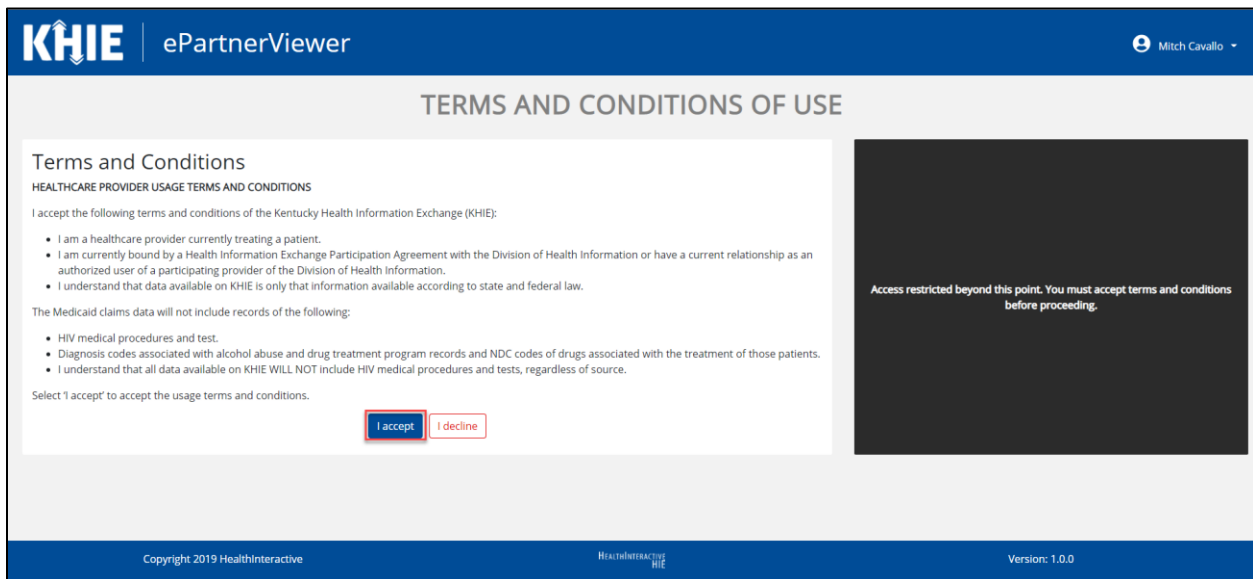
KHIE | ePartnerViewer

Mitch Cavallo

TERMS AND CONDITIONS OF USE

Terms and Conditions

HEALTHCARE PROVIDER USAGE TERMS AND CONDITIONS

I accept the following terms and conditions of the Kentucky Health Information Exchange (KHIE):

- I am a healthcare provider currently treating a patient.
- I am currently bound by a Health Information Exchange Participation Agreement with the Division of Health Information or have a current relationship as an authorized user of a participating provider of the Division of Health Information.
- I understand that data available on KHIE is only that information available according to state and federal law.

The Medicaid claims data will not include records of the following:

- HIV medical procedures and test.
- Diagnosis codes associated with alcohol abuse and drug treatment program records and NDC codes of drugs associated with the treatment of those patients.
- I understand that all data available on KHIE WILL NOT include HIV medical procedures and tests, regardless of source.

Select 'I accept' to accept the usage terms and conditions.

I accept | I decline

Access restricted beyond this point. You must accept terms and conditions before proceeding.

Copyright 2019 HealthInteractive

HealthInteractive HIE

Version: 1.0.0